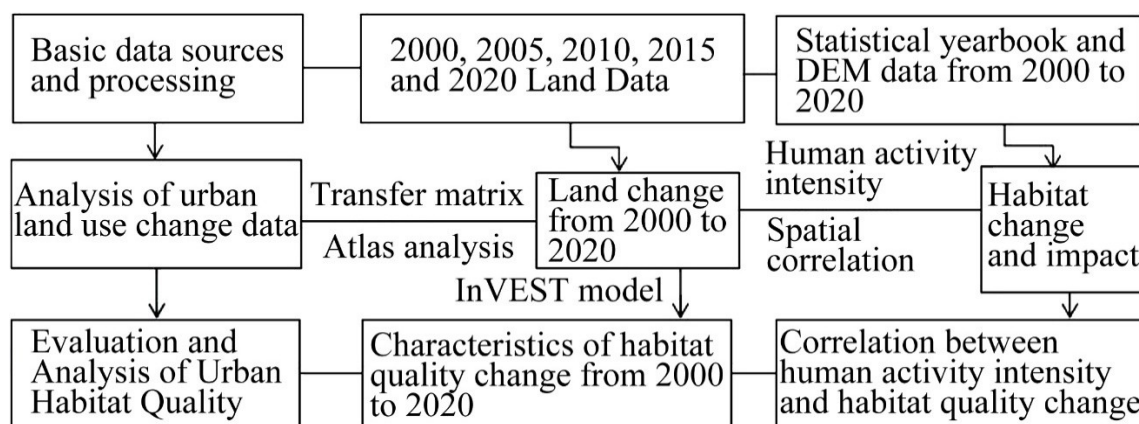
Basic data sources and processing

2000, 2005, 2010, 2015 and 2020 Land Data

Statistical yearbook and DEM data from 2000 to 2020

Analysis of urban land use change data

Transfer matrix

Atlas analysis

Land change from 2000 to 2020

Human activity intensity

Spatial correlation

Habitat change and impact

InVEST model

Evaluation and Analysis of Urban Habitat Quality

Characteristics of habitat quality change from 2000 to 2020

Correlation between human activity intensity and habitat quality change